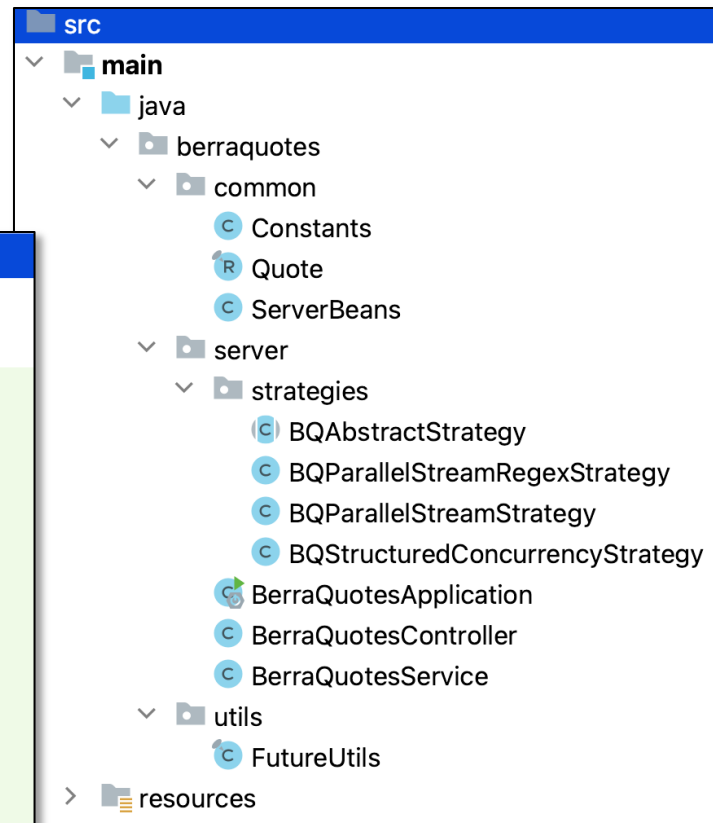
src
main
java
berraquotes
common
C Constants
R Quote
C ServerBeans
server
strategies
C BQAbstractStrategy
C BQParallelStreamRegexStrategy
C BQParallelStreamStrategy
C BQStructuredConcurrencyStrategy
C BerraQuotesApplication
C BerraQuotesController
C BerraQuotesService
utils
C FutureUtils
resources